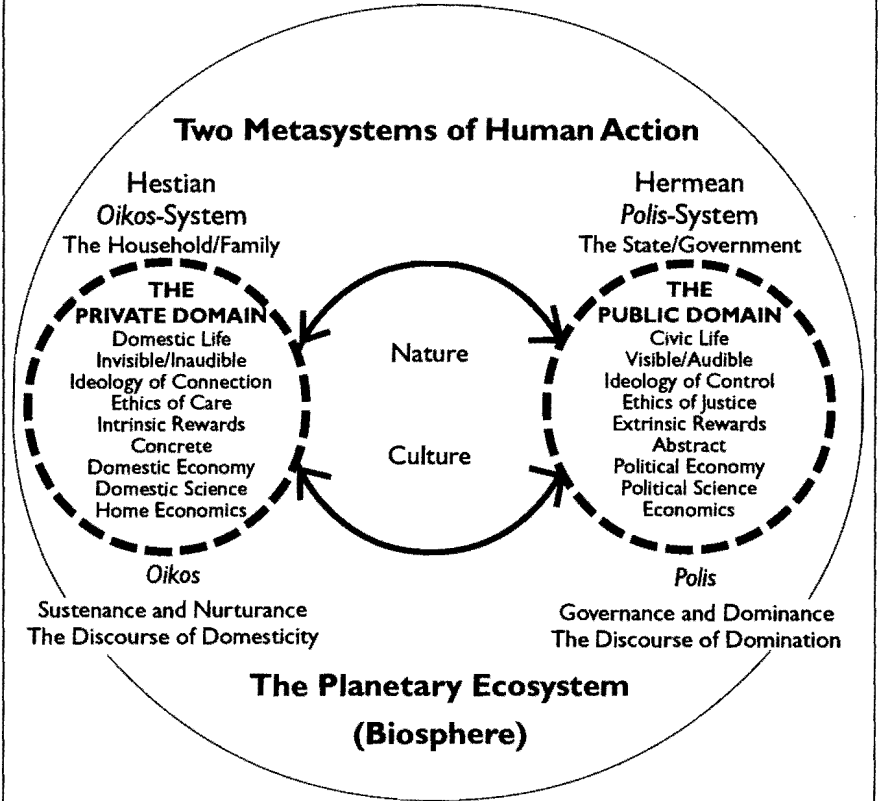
Two Metasystems of Human Action

Hestian
Oikos-System
The Household/Family

THE
PRIVATE DOMAIN
Domestic Life
Invisible/Inaudible
Ideology of Connection
Ethics of Care
Intrinsic Rewards
Concrete
Domestic Economy
Domestic Science
Home Economics

Oikos

Sustenance and Nurturance
The Discourse of Domesticity

Nature

Culture

Hermean
Polis-System
The State/Government

THE
PUBLIC DOMAIN
Civic Life
Visible/Audible
Ideology of Control
Ethics of Justice
Extrinsic Rewards
Abstract
Political Economy
Political Science
Economics

Polis

Governance and Dominance
The Discourse of Domination

The Planetary Ecosystem
(Biosphere)